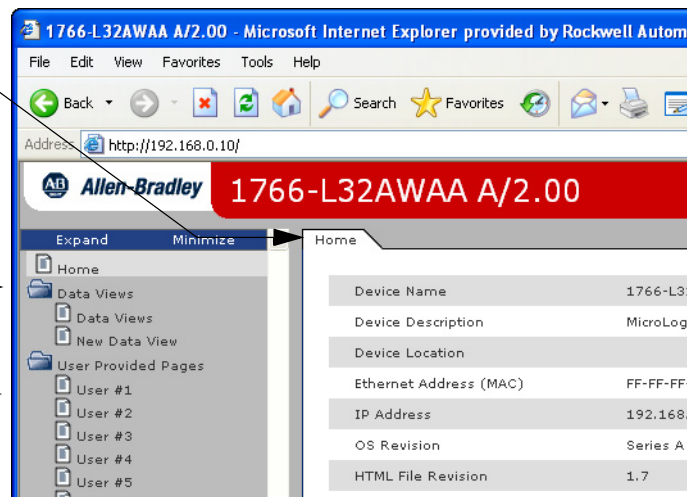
1766-L32AWAA A/2.00 - Microsoft Internet Explorer provided by Rockwell Autom

File Edit View Favorites Tools Help

Back Search Favorites

Address http://192.168.0.10/

AB Allen-Bradley

1766-L32AWAA A/2.00

Expand Minimize

Home

Home

Data Views

Data Views

New Data View

User Provided Pages

User #1

User #2

User #3

User #4

User #5

| | |
|---|---|
| Device Name | 1766-L3 |
| Device Description | MicroLog |
| Device Location | |
| Ethernet Address (MAC) | FF-FF-FF |
| IP Address | 192.168. |
| OS Revision | Series A |
| HTML File Revision | 1.7 |